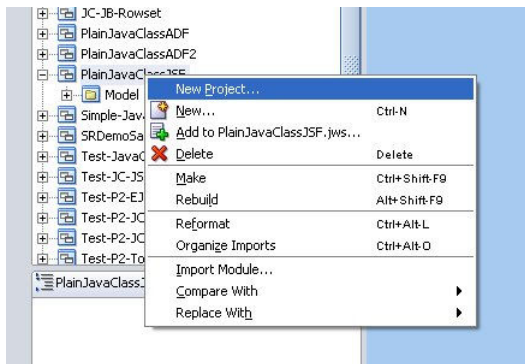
JC-JB-Rowset
PlainJavaClassADF
PlainJavaClassADF2
PlainJavaClassJSF
Model
Simple-Jav
SRDemoSa
Test-JavaC
Test-JC-JS
Test-P2-EJ
Test-P2-JC
Test-P2-JC
Test-P2-To
PlainJavaClassJ

New Project...
New... Ctrl-N
Add to PlainJavaClassJSF.jws...
Delete Delete
Make Ctrl+Shift-F9
Rebuild Alt+Shift-F9
Reformat Ctrl+Alt-L
Organize Imports Ctrl+Alt-O
Import Module...
Compare With
Replace With